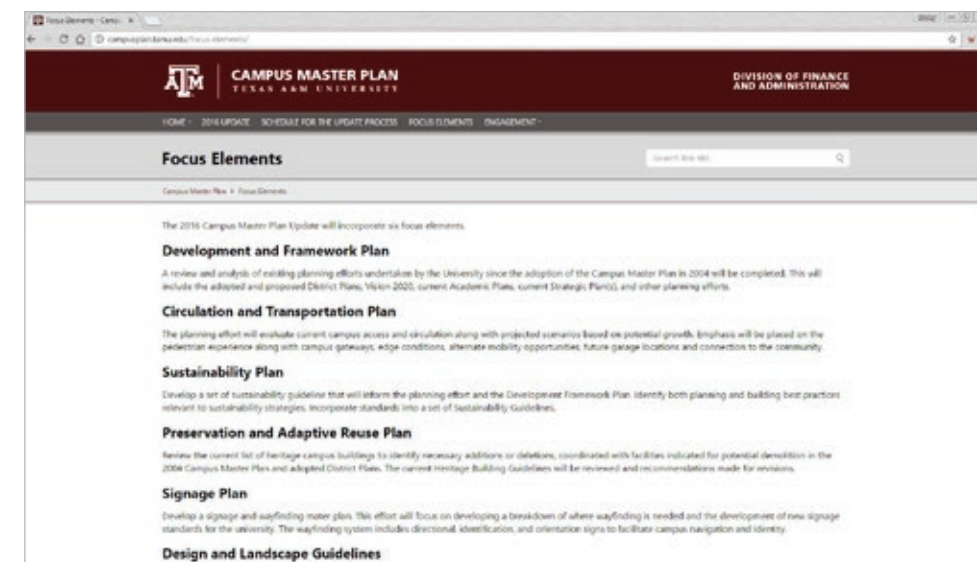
Focus Elements - Campu ×

campusplan.tamu.edu/focus-elements/

ATM CAMPUS MASTER PLAN TEXAS A&M UNIVERSITY

DIVISION OF FINANCE AND ADMINISTRATION

HOME · 2016 UPDATE SCHEDULE FOR THE UPDATE PROCESS FOCUS ELEMENTS ENGAGEMENT ·

Focus Elements

Search this site

Campus Master Plan » Focus Elements

The 2016 Campus Master Plan Update will incorporate six focus elements.

Development and Framework Plan

A review and analysis of existing planning efforts undertaken by the University since the adoption of the Campus Master Plan in 2004 will be completed. This will include the adopted and proposed District Plans, Vision 2020, current Academic Plans, current Strategic Plan(s), and other planning efforts.

Circulation and Transportation Plan

The planning effort will evaluate current campus access and circulation along with projected scenarios based on potential growth. Emphasis will be placed on the pedestrian experience along with campus gateways, edge conditions, alternate mobility opportunities, future garage locations and connection to the community.

Sustainability Plan

Develop a set of sustainability guideline that will inform the planning effort and the Development Framework Plan. Identify both planning and building best practices relevant to sustainability strategies. Incorporate standards into a set of Sustainability Guidelines.

Preservation and Adaptive Reuse Plan

Review the current list of heritage campus buildings to identify necessary additions or deletions, coordinated with facilities indicated for potential demolition in the 2004 Campus Master Plan and adopted District Plans. The current Heritage Building Guidelines will be reviewed and recommendations made for revisions.

Signage Plan

Develop a signage and wayfinding mater plan. This effort will focus on developing a breakdown of where wayfinding is needed and the development of new signage standards for the university. The wayfinding system includes directional, identification, and orientation signs to facilitate campus navigation and identity.

Design and Landscape Guidelines